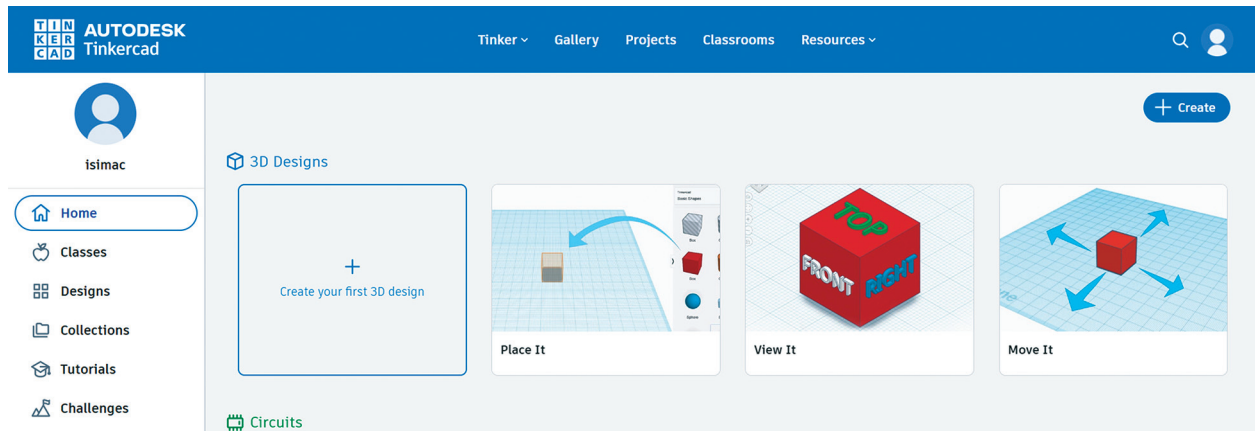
TIN KER CAD AUTODESK Tinkercad

Tinker Gallery Projects Classrooms Resources

isimac

Home

Classes

Designs

Collections

Tutorials

Challenges

+ Create

3D Designs

+

Create your first 3D design

Place It

TOP FRONT RIGHT

View It

Move It

Circuits